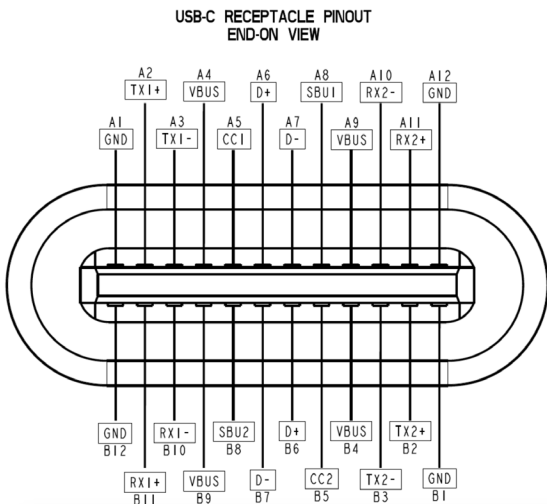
USB-C RECEPTACLE PINOUT
END-ON VIEW

A2
TX1+

A4
VBUS

A6
D+

A8
SBU1

A10
RX2-

A12
GND

A1
GND

A3
TX1-

A5
CC1

A7
D-

A9
VBUS

A11
RX2+

GND
B12

RX1-
B10

SBU2
B8

D+
B6

VBUS
B4

TX2+
B2

RX1+
B11

VBUS
B9

D-
B7

CC2
B5

TX2-
B3

GND
B1